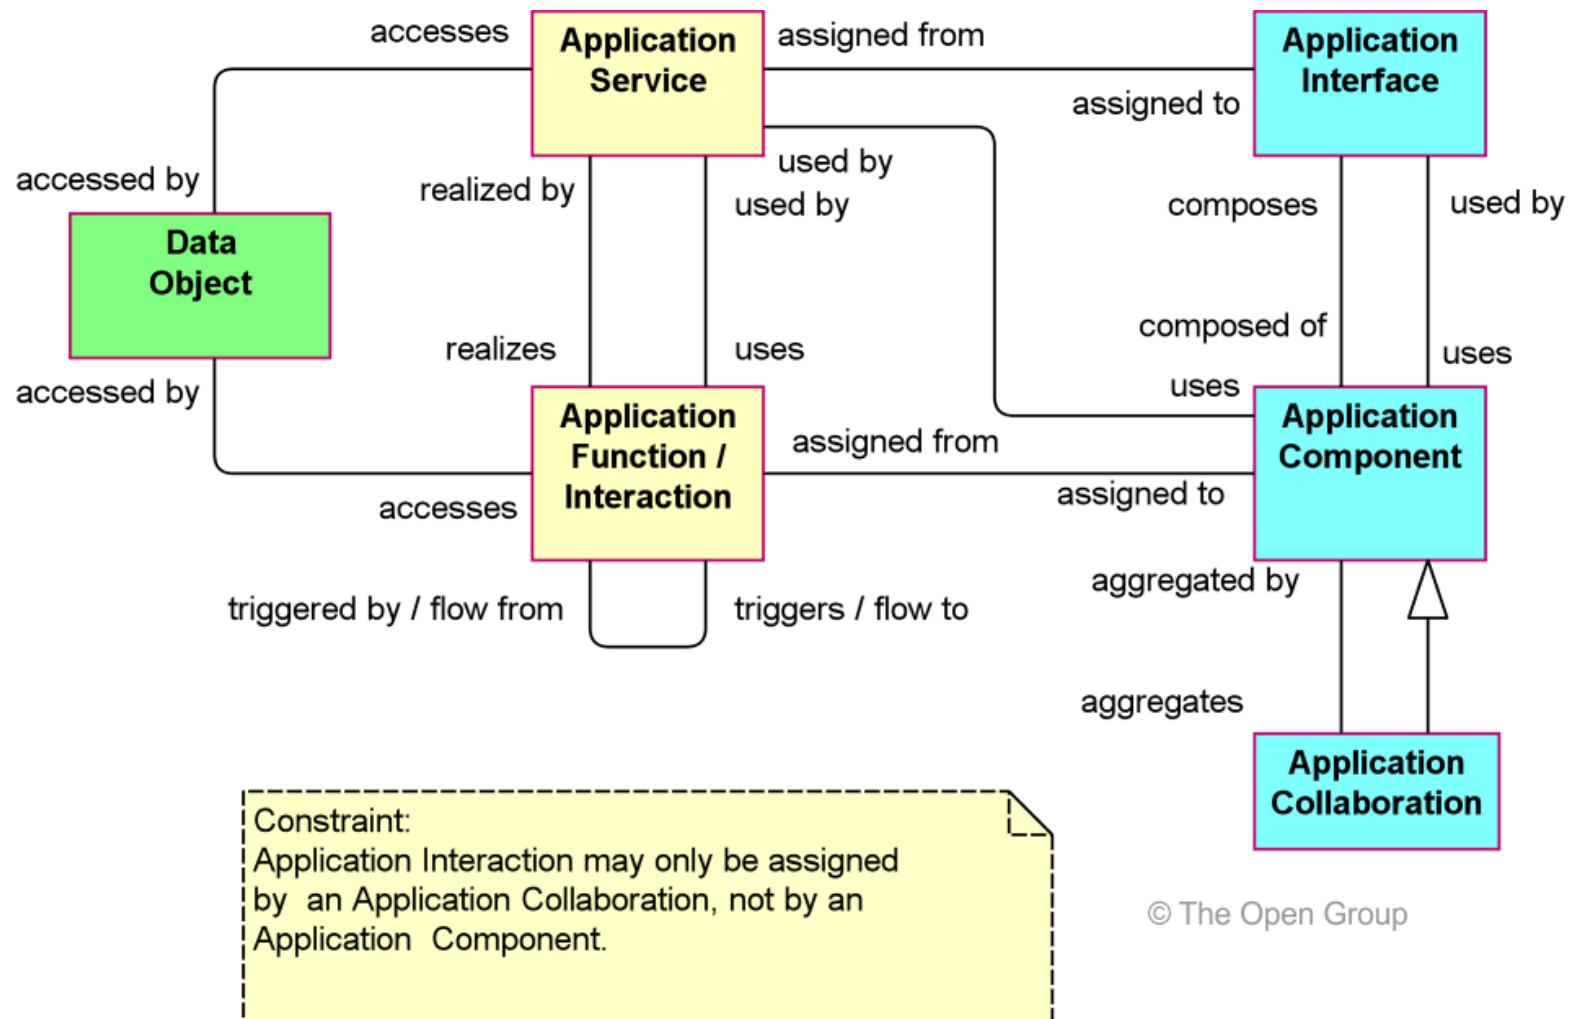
accesses
Application Service
assigned from
Application Interface
assigned to
accessed by
realized by
used by
used by
composes
used by
Data Object
composed of
realizes
uses
uses
uses
accessed by
Application Function / Interaction
assigned from
Application Component
accesses
assigned to
aggregated by
triggered by / flow from
triggers / flow to
aggregates
Application Collaboration

Constraint:
Application Interaction may only be assigned by an Application Collaboration, not by an Application Component.

© The Open Group